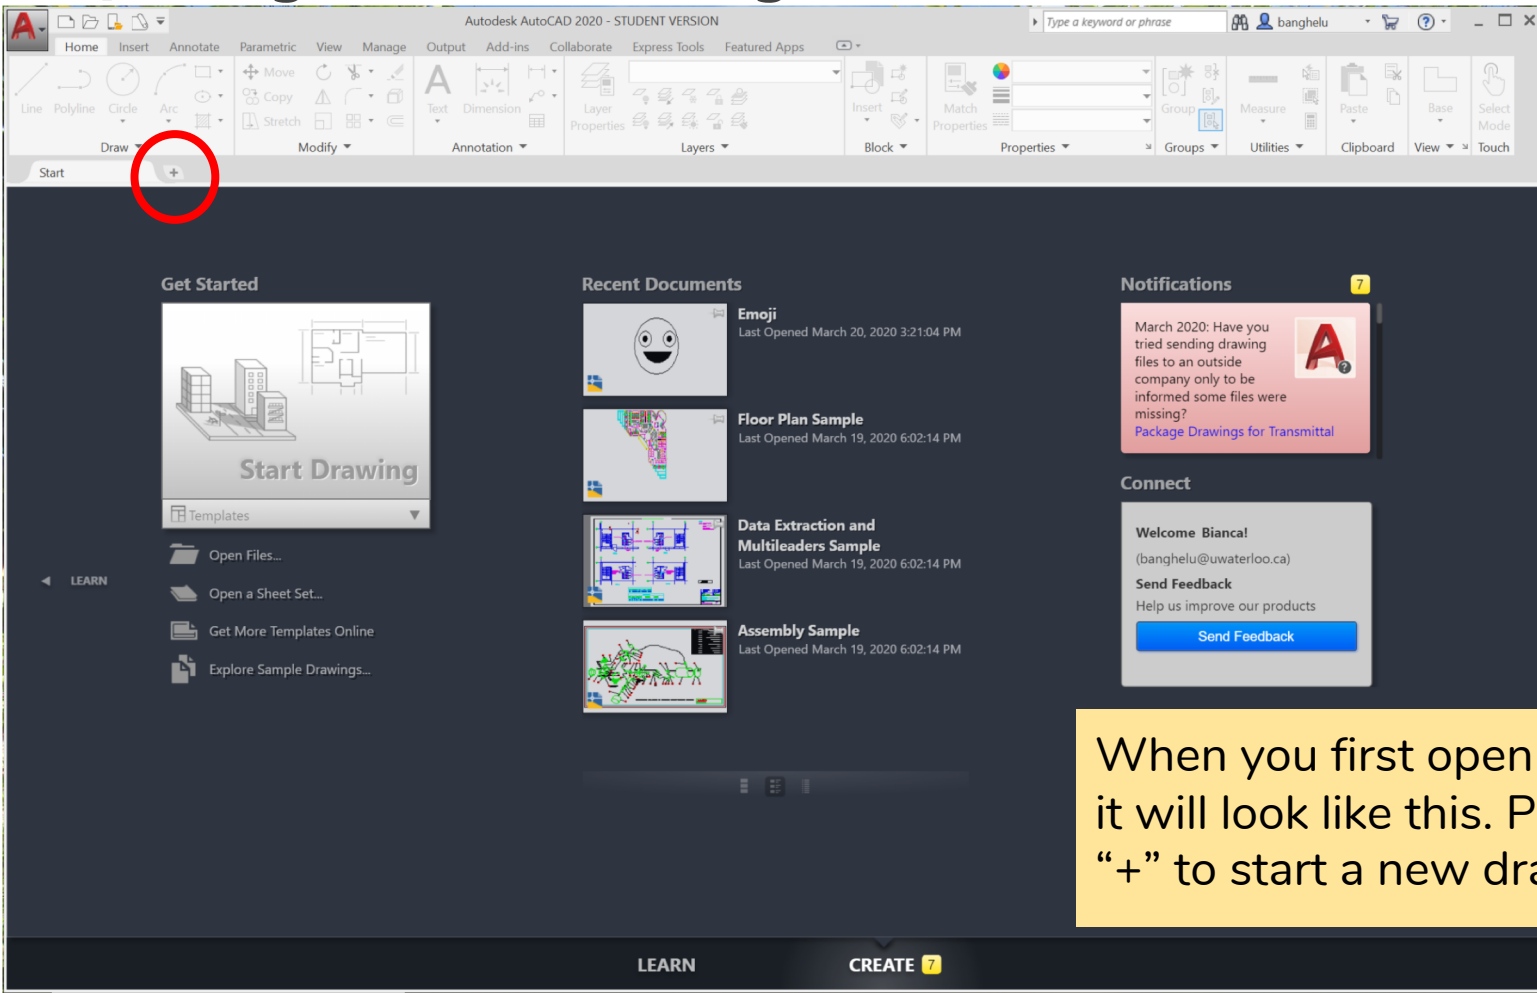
Autodesk AutoCAD 2020 - STUDENT VERSION

Type a keyword or phrase

banghelu

Home Insert Annotate Parametric View Manage Output Add-ins Collaborate Express Tools Featured Apps

Line Polyline Circle Arc

Move Copy Stretch

Text Dimension

Layer Properties

Insert

Match Properties

Group

Measure

Paste

Base

Select Mode

Draw

Modify

Annotation

Layers

Block

Properties

Groups

Utilities

Clipboard

View

Touch

Start

+

Get Started

Start Drawing

Templates

Open Files...

Open a Sheet Set...

Get More Templates Online

Explore Sample Drawings...

LEARN

Recent Documents

Emoji
Last Opened March 20, 2020 3:21:04 PM

Floor Plan Sample
Last Opened March 19, 2020 6:02:14 PM

Data Extraction and Multileaders Sample
Last Opened March 19, 2020 6:02:14 PM

Assembly Sample
Last Opened March 19, 2020 6:02:14 PM

Notifications 7

March 2020: Have you tried sending drawing files to an outside company only to be informed some files were missing?
Package Drawings for Transmittal

Connect

Welcome Bianca!
(banghelu@uwaterloo.ca)
Send Feedback
Help us improve our products
Send Feedback

When you first open
it will look like this. P
“+” to start a new dr

LEARN CREATE 7